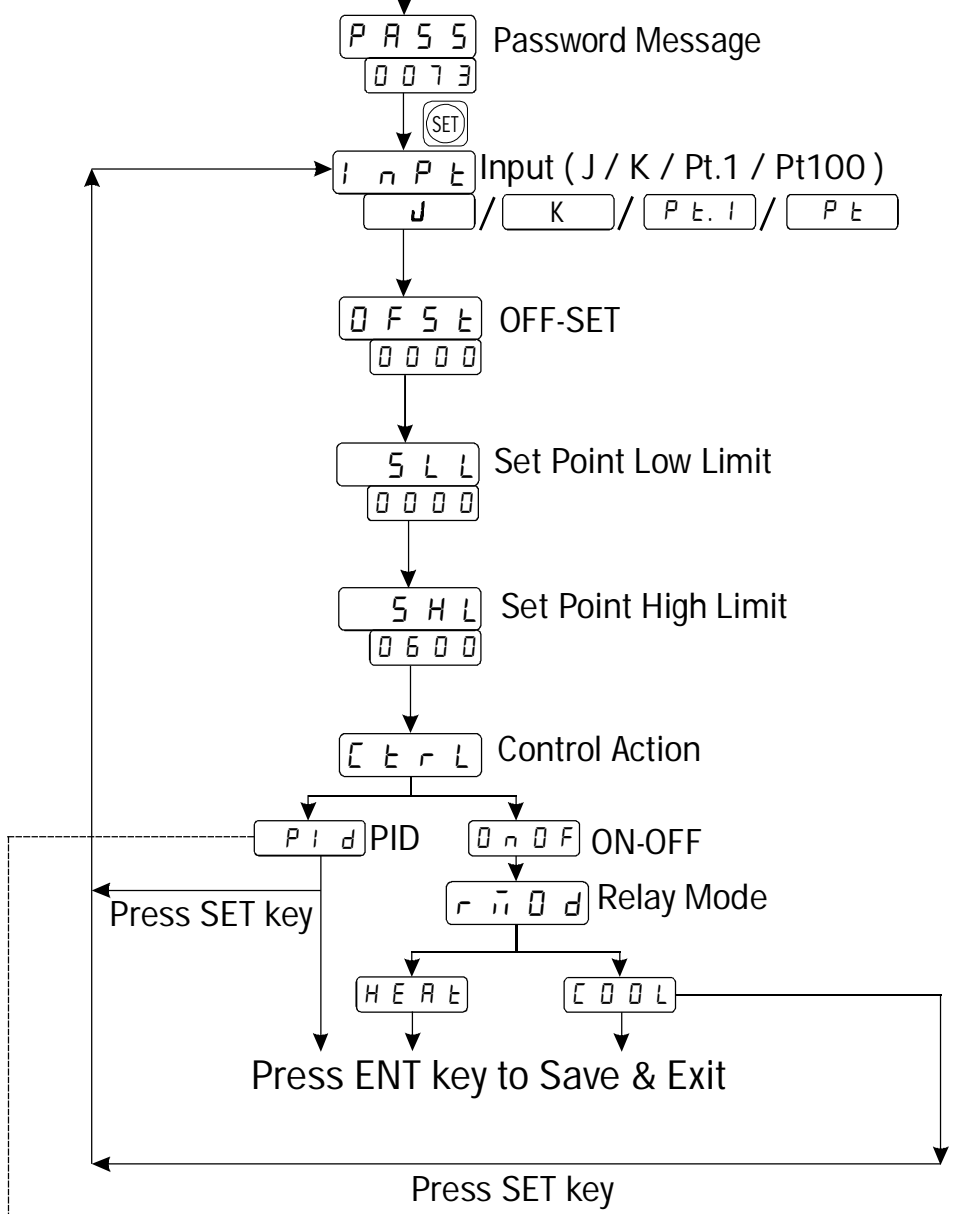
PASS Password Message
0073
SET
InPt Input ( J / K / Pt.1 / Pt100 )
J / K / Pt.1 / Pt
OFSt OFF-SET
0000
SLL Set Point Low Limit
0000
SHL Set Point High Limit
0600
CtrL Control Action
PId PID
OnOF ON-OFF
rMOd Relay Mode
Press SET key
HEAt
COOL
Press ENT key to Save & Exit
Press SET key